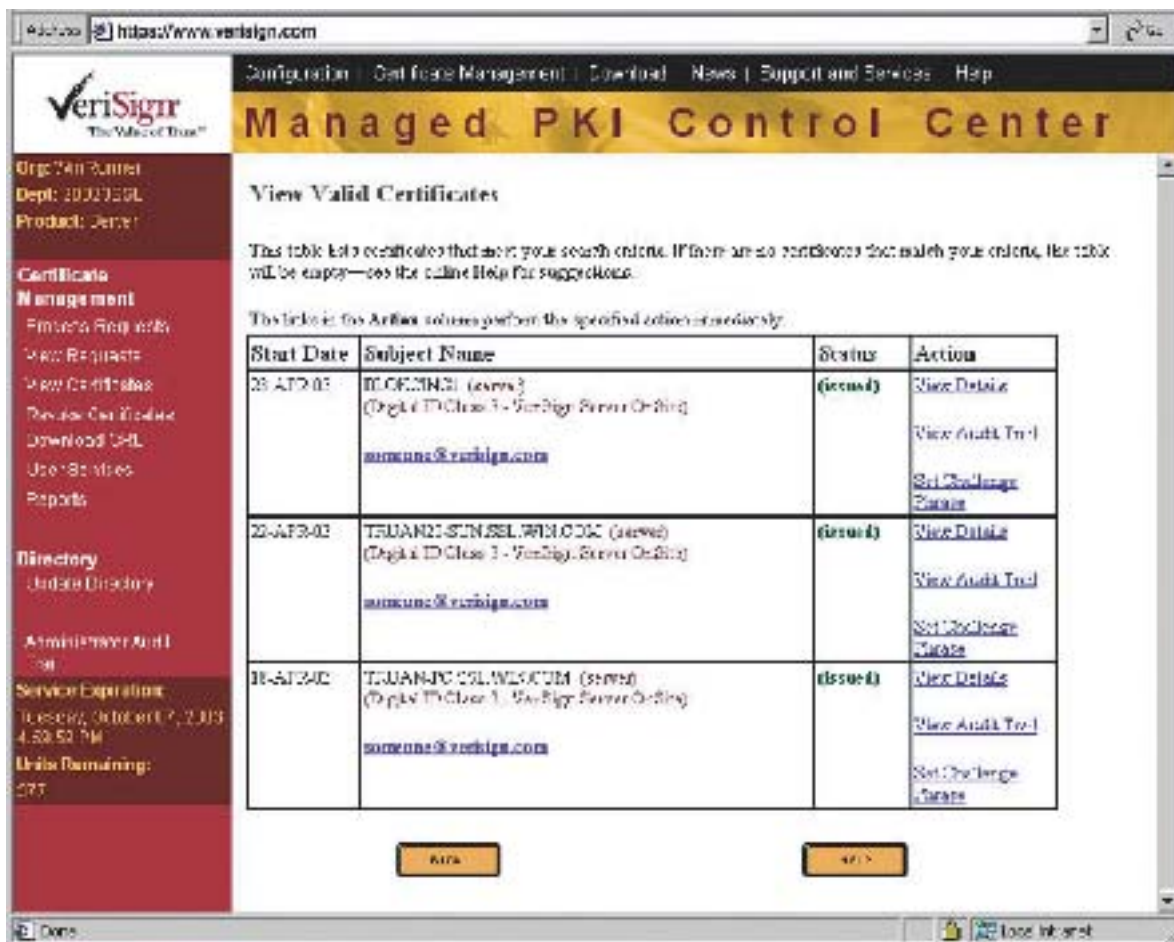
Address https://www.verisign.com

VeriSign
The Value of Trust

Configuration | Certificate Management | Download | News | Support and Services | Help

Managed PKI Control Center

Org: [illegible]
Dept: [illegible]
Product: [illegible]

Certificate Management
Pick up Requests
View Requests
View Certificates
Revoke Certificates
Download CRL
User Services
Reports

Directory
Update Directory

Administrator Audit Trail

Service Expiration:
Tuesday, October 07, 2003 4:59:59 PM
Units Remaining:
977

View Valid Certificates

This table lists certificates that meet your search criteria. If there are no certificates that match your criteria, the table will be empty—see the online Help for suggestions.

The links in the Action column perform the specified action immediately.

| Start Date | Subject Name | Status | Action |
|---|---|---|---|
| 23-APR-02 | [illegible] (server) (Digital ID Class 3 - VeriSign Server OnSite) someone@verisign.com | (issued) | View Details View Audit Trail Set Challenge Phrase |
| 22-APR-02 | TIJUAN21-SUN.SSL.WIN.COM (server) (Digital ID Class 3 - VeriSign Server OnSite) someone@verisign.com | (issued) | View Details View Audit Trail Set Challenge Phrase |
| 18-APR-02 | TIJUAN-PC.SSL.WIN.COM (server) (Digital ID Class 3 - VeriSign Server OnSite) someone@verisign.com | (issued) | View Details View Audit Trail Set Challenge Phrase |

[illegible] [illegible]

Done | Local intranet